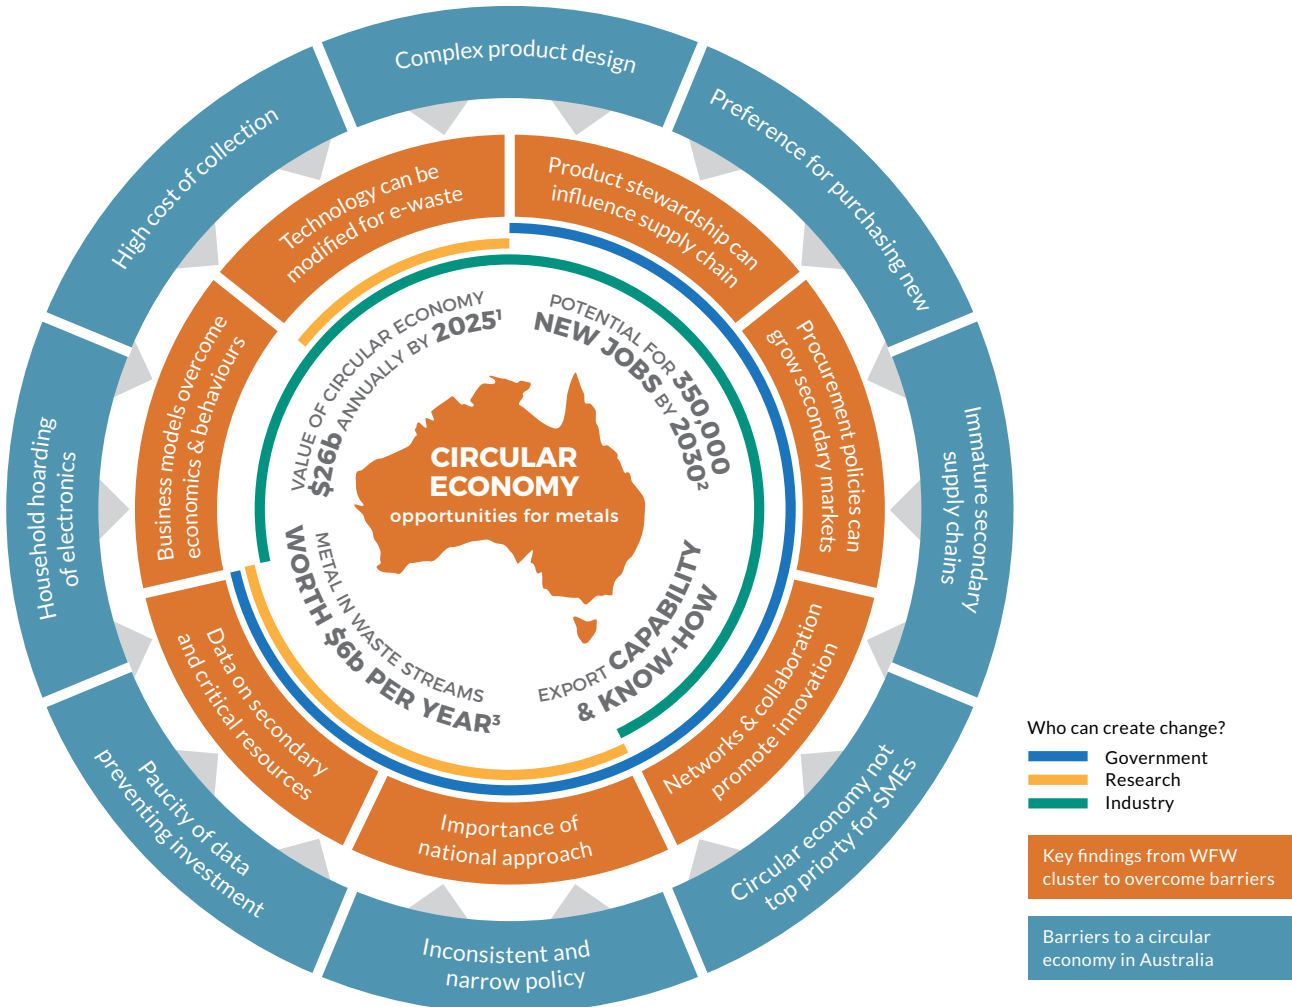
Complex product design

Preference for purchasing new

Immature secondary supply chains

Circular economy not top priority for SMEs

Inconsistent and narrow policy

Paucity of data preventing investment

Household hoarding of electronics

High cost of collection

Technology can be modified for e-waste

Product stewardship can influence supply chain

Procurement policies can grow secondary markets

Networks & collaboration promote innovation

Importance of national approach

Data on secondary and critical resources

Business models overcome economics & behaviours

VALUE OF CIRCULAR ECONOMY $26b ANNUALLY BY 2025$^1$

POTENTIAL FOR 350,000 NEW JOBS BY 2030$^2$

EXPORT CAPABILITY & KNOW-HOW

METAL IN WASTE STREAMS WORTH $6b PER YEAR$^3$

CIRCULAR ECONOMY
opportunities for metals

Who can create change?
Government
Research
Industry

Key findings from WFW cluster to overcome barriers

Barriers to a circular economy in Australia